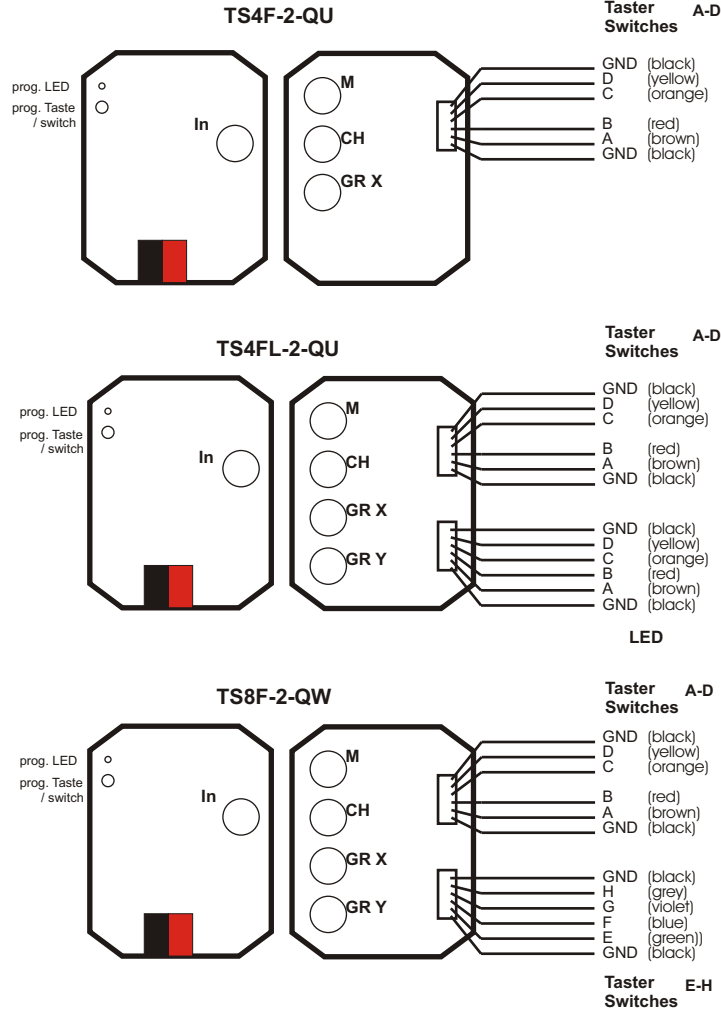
TS4F-2-QU

Taster Switches A-D

prog. LED
prog. Taste / switch

In

M
CH
GR X

GND (black)
D (yellow)
C (orange)
B (red)
A (brown)
GND (black)

TS4FL-2-QU

Taster Switches A-D

prog. LED
prog. Taste / switch

In

M
CH
GR X
GR Y

GND (black)
D (yellow)
C (orange)
B (red)
A (brown)
GND (black)

GND (black)
D (yellow)
C (orange)
B (red)
A (brown)
GND (black)

LED

TS8F-2-QW

Taster Switches A-D

prog. LED
prog. Taste / switch

In

M
CH
GR X
GR Y

GND (black)
D (yellow)
C (orange)
B (red)
A (brown)
GND (black)

GND (black)
H (grey)
G (violet)
F (blue)
E (green))
GND (black)

Taster Switches E-H